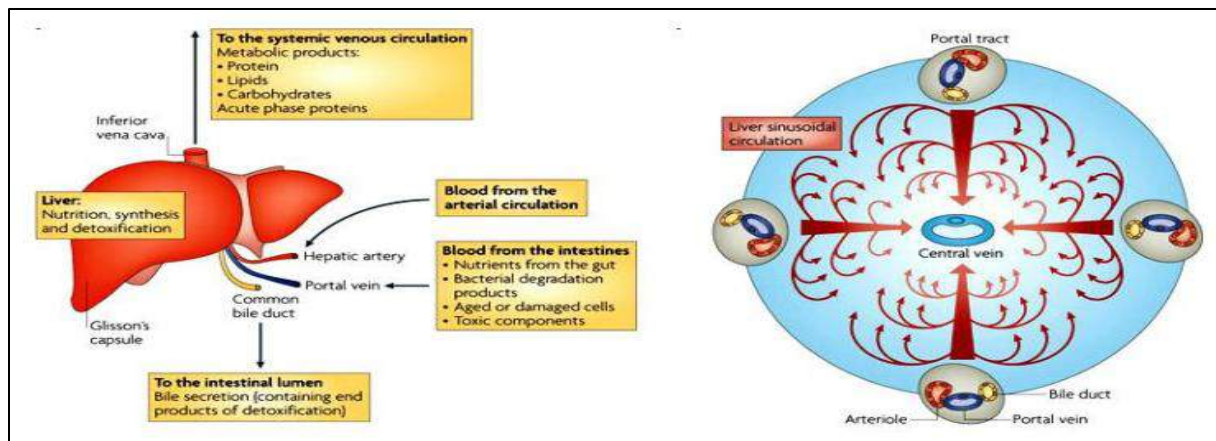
To the systemic venous circulation
Metabolic products:
• Protein
• Lipids
• Carbohydrates
Acute phase proteins

Inferior vena cava

Liver:
Nutrition, synthesis and detoxification

Blood from the arterial circulation

Hepatic artery

Blood from the intestines
• Nutrients from the gut
• Bacterial degradation products
• Aged or damaged cells
• Toxic components

Portal vein

Common bile duct

Glisson's capsule

To the intestinal lumen
Bile secretion (containing end products of detoxification)

Portal tract

Liver sinusoidal circulation

Central vein

Bile duct

Arteriole

Portal vein